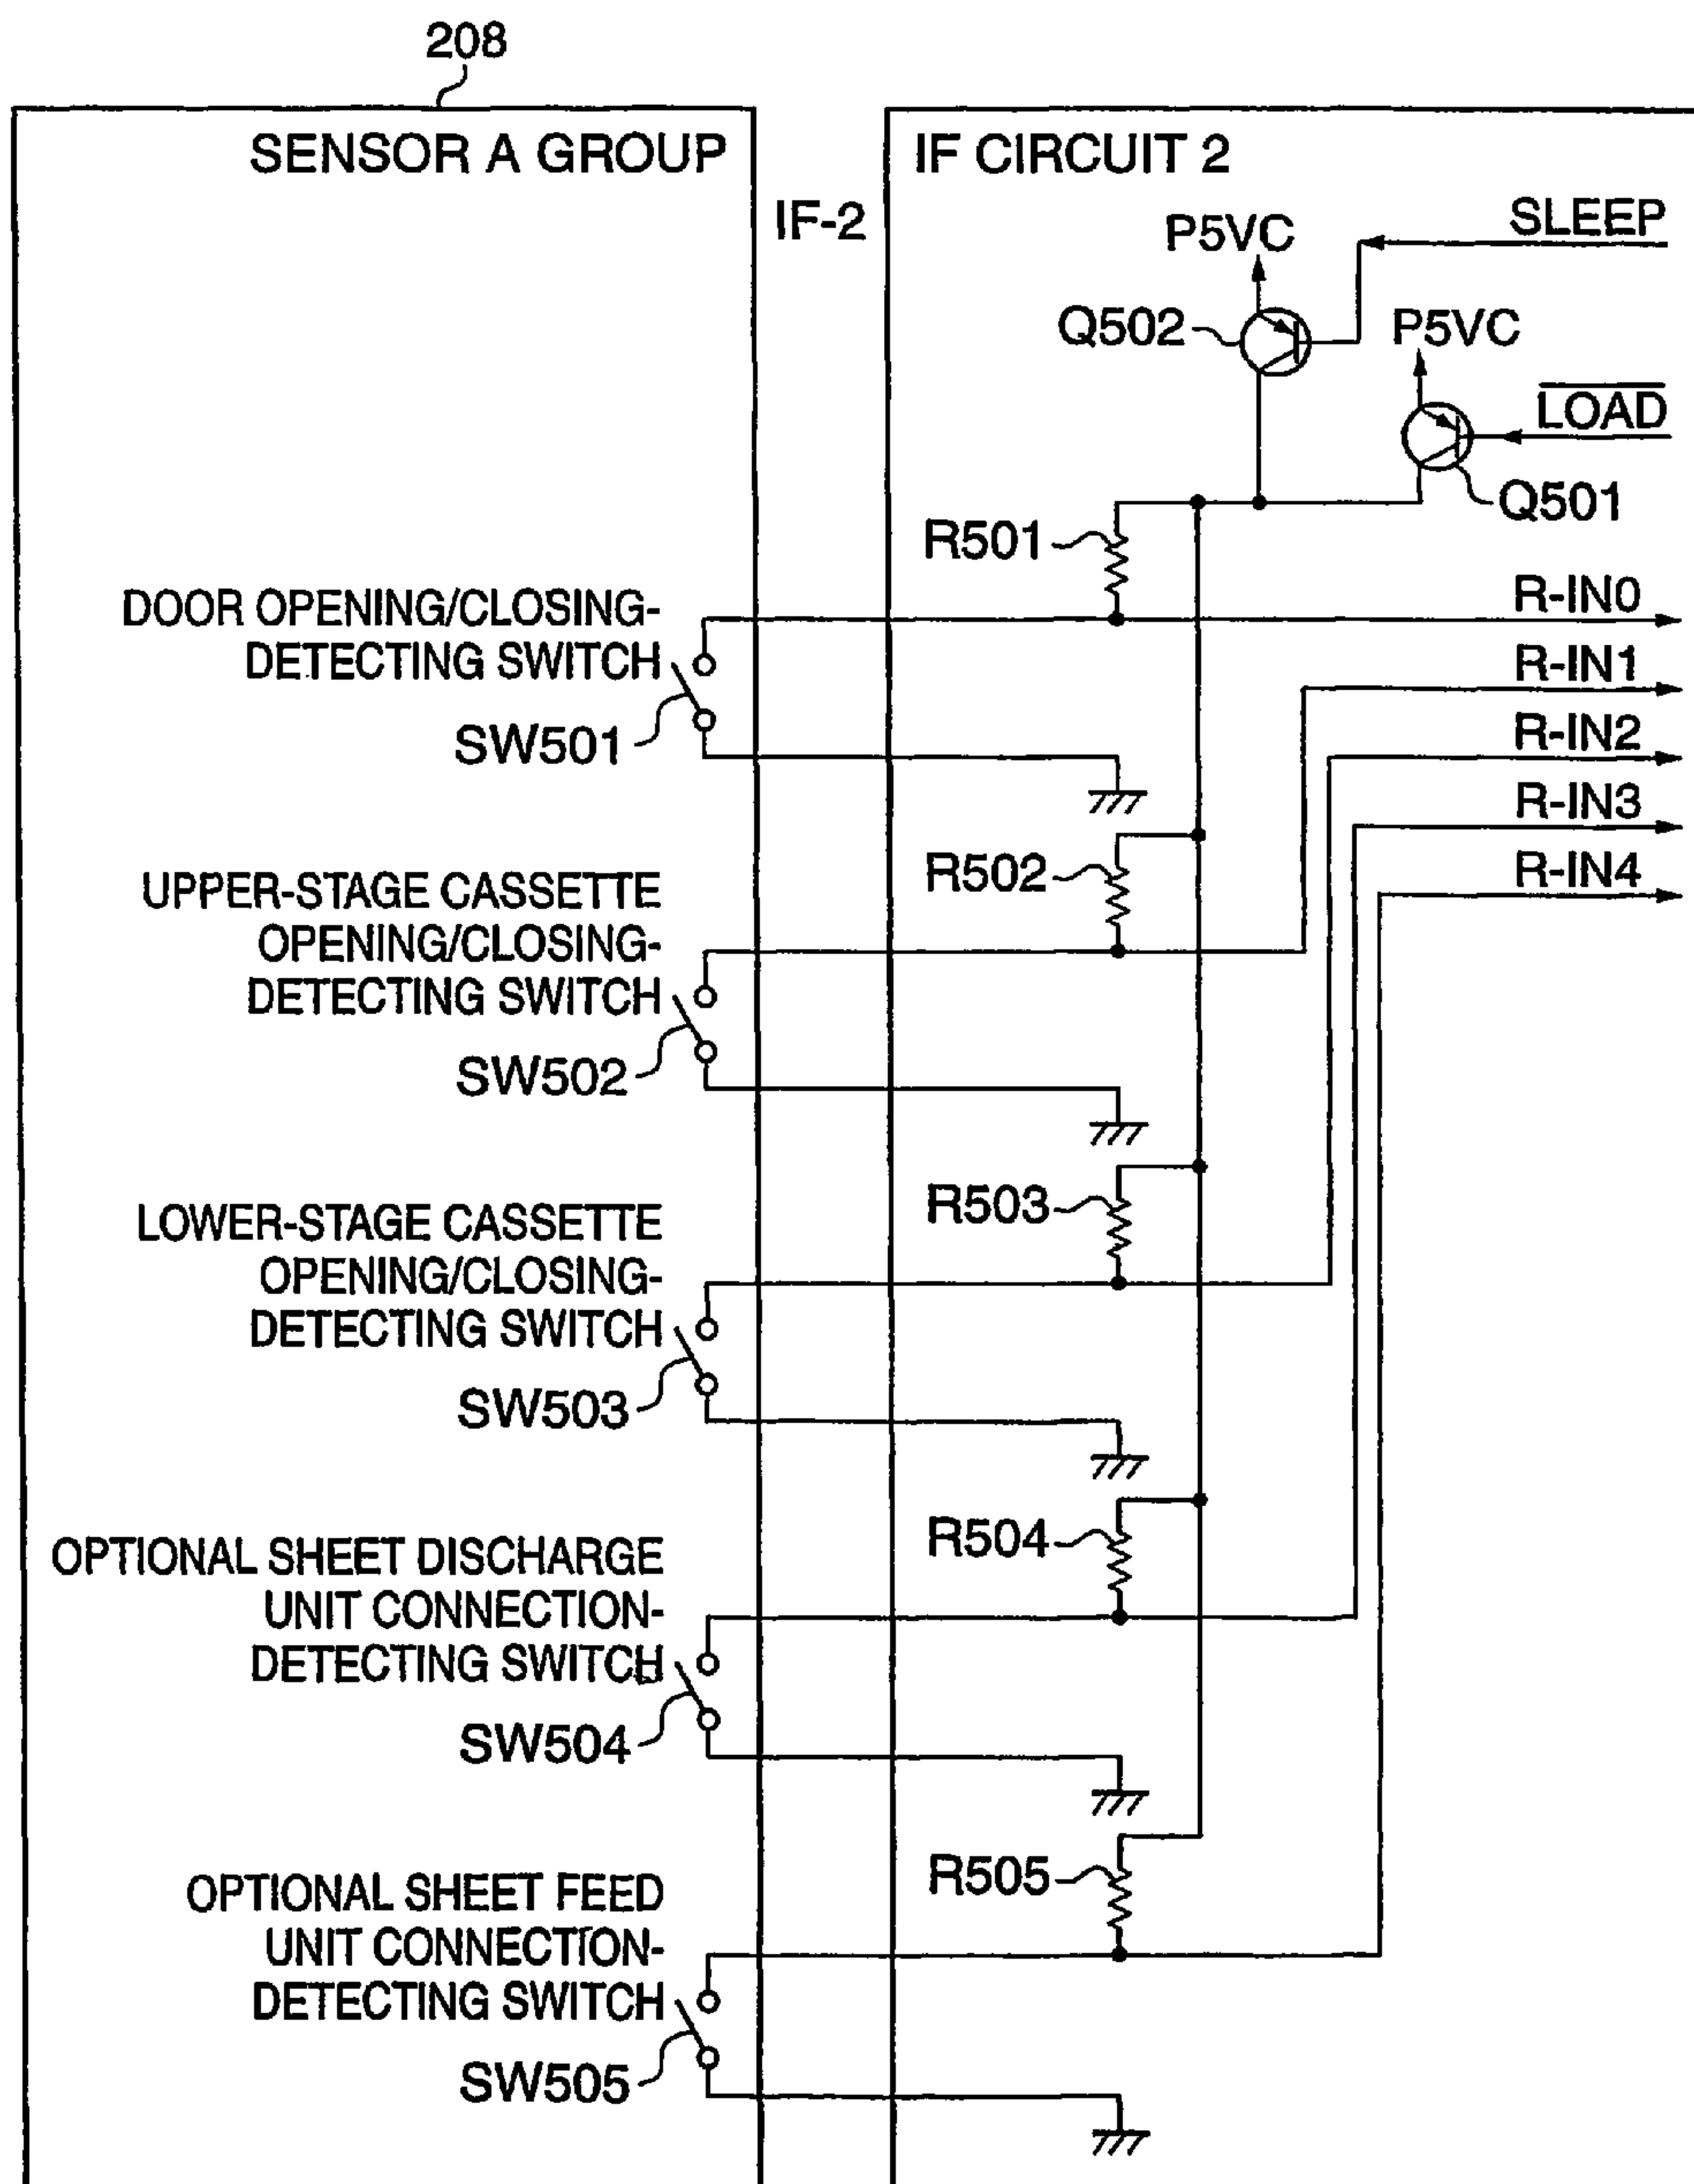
208

SENSOR A GROUP

IF-2

IF CIRCUIT 2

P5VC

SLEEP

Q502

P5VC

$\overline{LOAD}$

Q501

R501

DOOR OPENING/CLOSING-DETECTING SWITCH

R-IN0

R-IN1

SW501

R-IN2

R-IN3

R502

R-IN4

UPPER-STAGE CASSETTE OPENING/CLOSING-DETECTING SWITCH

SW502

R503

LOWER-STAGE CASSETTE OPENING/CLOSING-DETECTING SWITCH

SW503

R504

OPTIONAL SHEET DISCHARGE UNIT CONNECTION-DETECTING SWITCH

SW504

R505

OPTIONAL SHEET FEED UNIT CONNECTION-DETECTING SWITCH

SW505